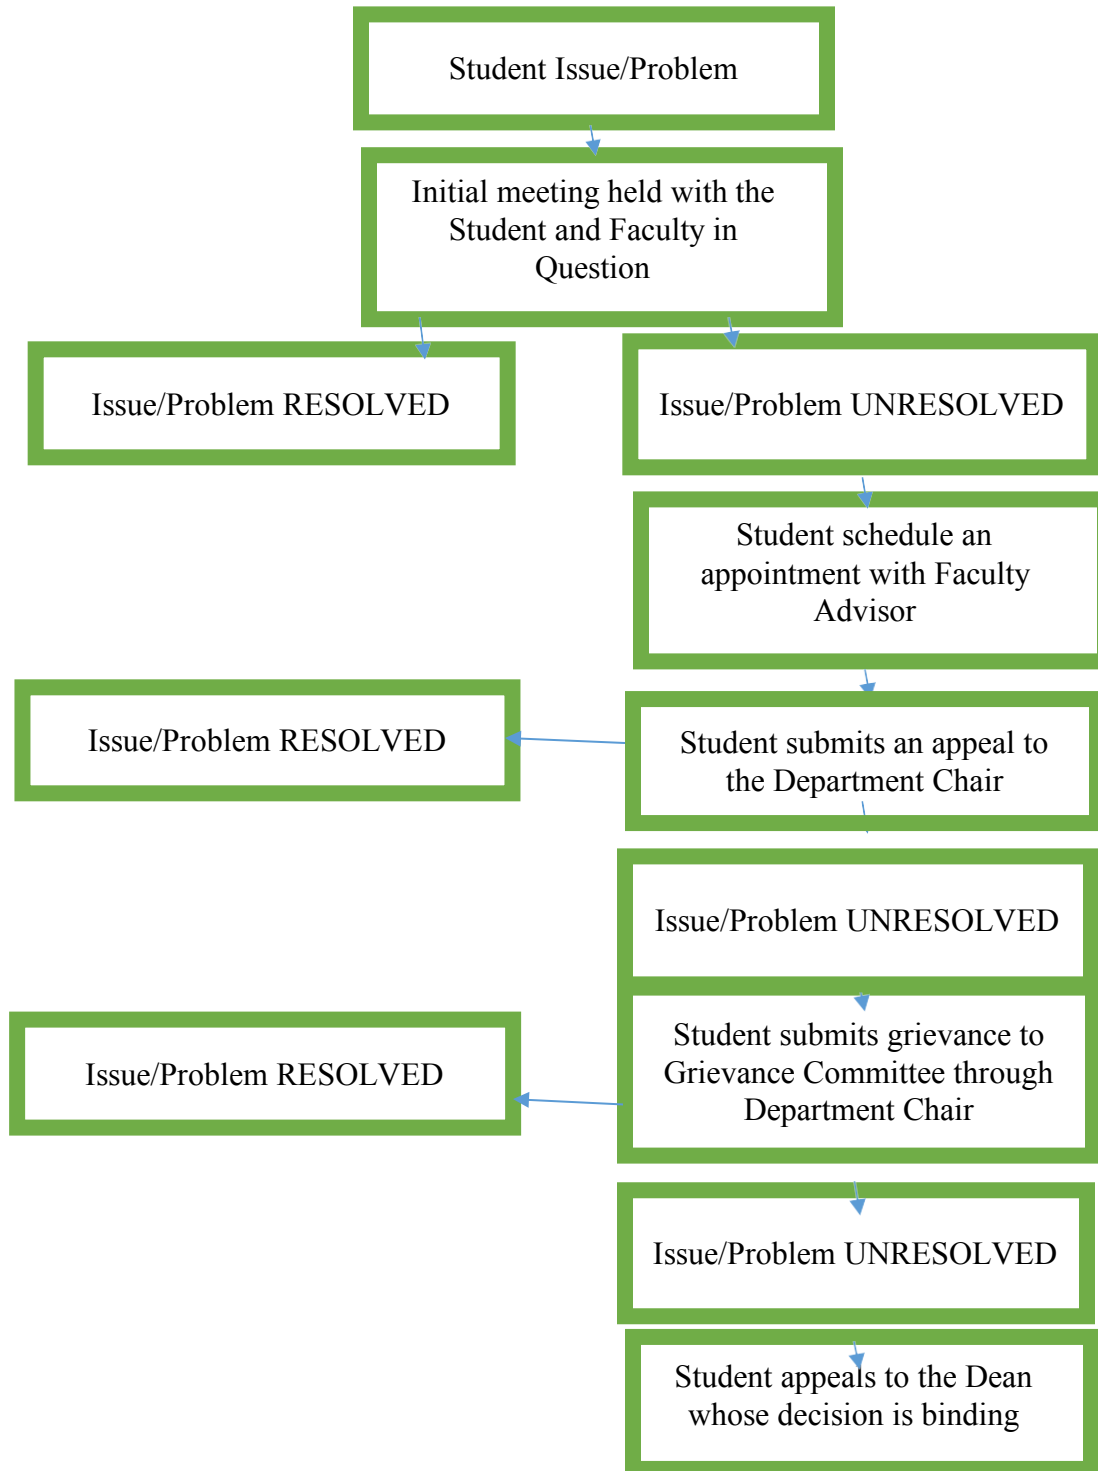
Student Issue/Problem

Initial meeting held with the Student and Faculty in Question

Issue/Problem RESOLVED

Issue/Problem UNRESOLVED

Student schedule an appointment with Faculty Advisor

Issue/Problem RESOLVED

Student submits an appeal to the Department Chair

Issue/Problem UNRESOLVED

Issue/Problem RESOLVED

Student submits grievance to Grievance Committee through Department Chair

Issue/Problem UNRESOLVED

Student appeals to the Dean whose decision is binding